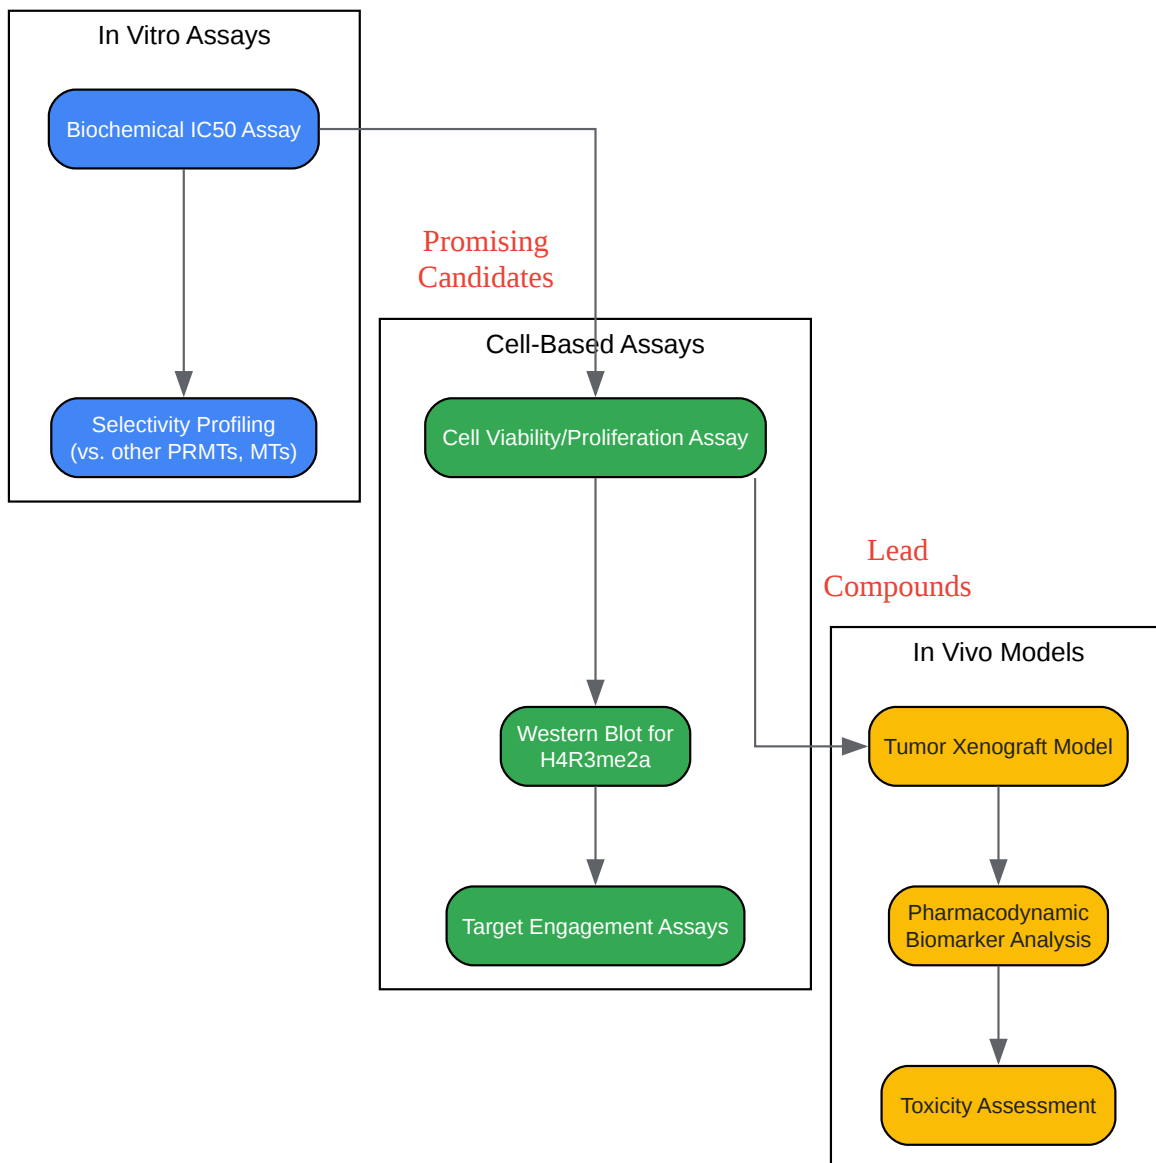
In Vitro Assays

Biochemical IC50 Assay

Selectivity Profiling (vs. other PRMTs, MTs)

Promising Candidates

Cell-Based Assays

Cell Viability/Proliferation Assay

Western Blot for H4R3me2a

Target Engagement Assays

Lead Compounds

In Vivo Models

Tumor Xenograft Model

Pharmacodynamic Biomarker Analysis

Toxicity Assessment